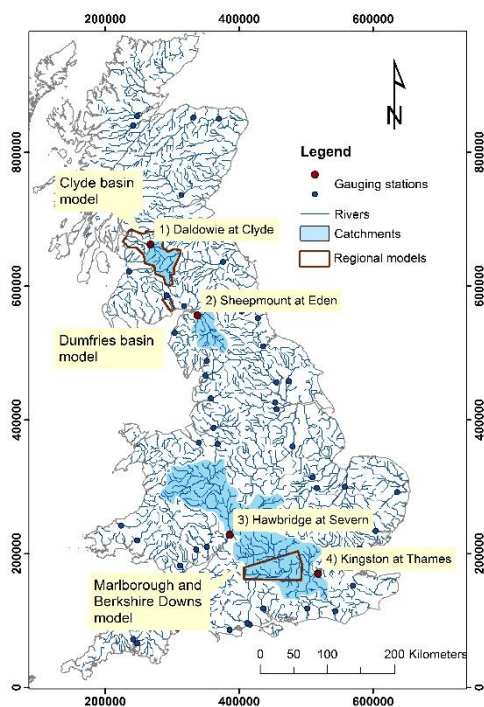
200000
400000
600000

N

Legend
Gauging stations
Rivers
Catchments
Regional models

Clyde basin model

1) Daldowie at Clyde

2) Sheepmount at Eden

Dumfries basin model

3) Hawbridge at Severn

4) Kingston at Thames

Marlborough and Berkshire Downs model

0 50 100 200 Kilometers

800000
600000
400000
200000
0

800000
600000
400000
200000
0

200000
400000
600000